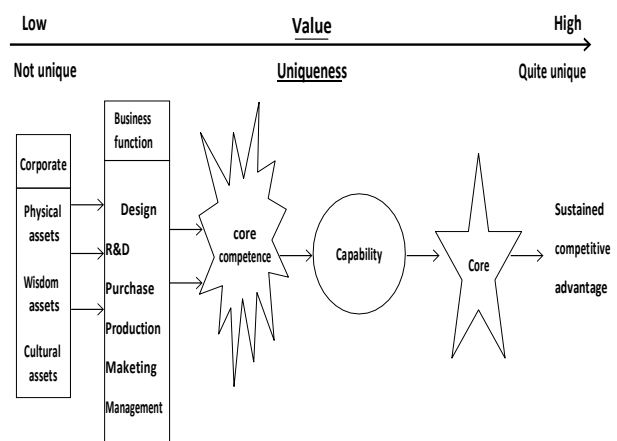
Low

Value

High

Not unique

Uniqueness

Quite unique

Corporate

Physical assets

Wisdom assets

Cultural assets

Business function

Design

R&D

Purchase

Production

Maketing

Management

core competence

Capability

Core

Sustained competitive advantage